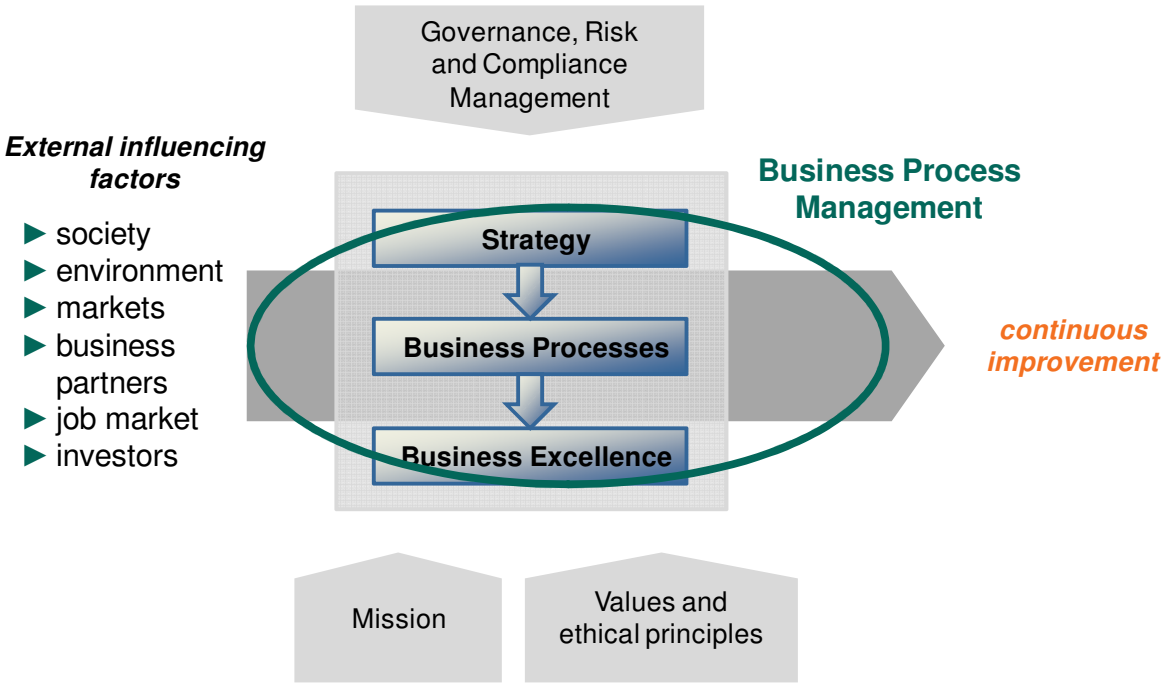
Governance, Risk and Compliance Management

External influencing factors

► society
► environment
► markets
► business partners
► job market
► investors

Business Process Management

Strategy

Business Processes

Business Excellence

continuous improvement

Mission

Values and ethical principles